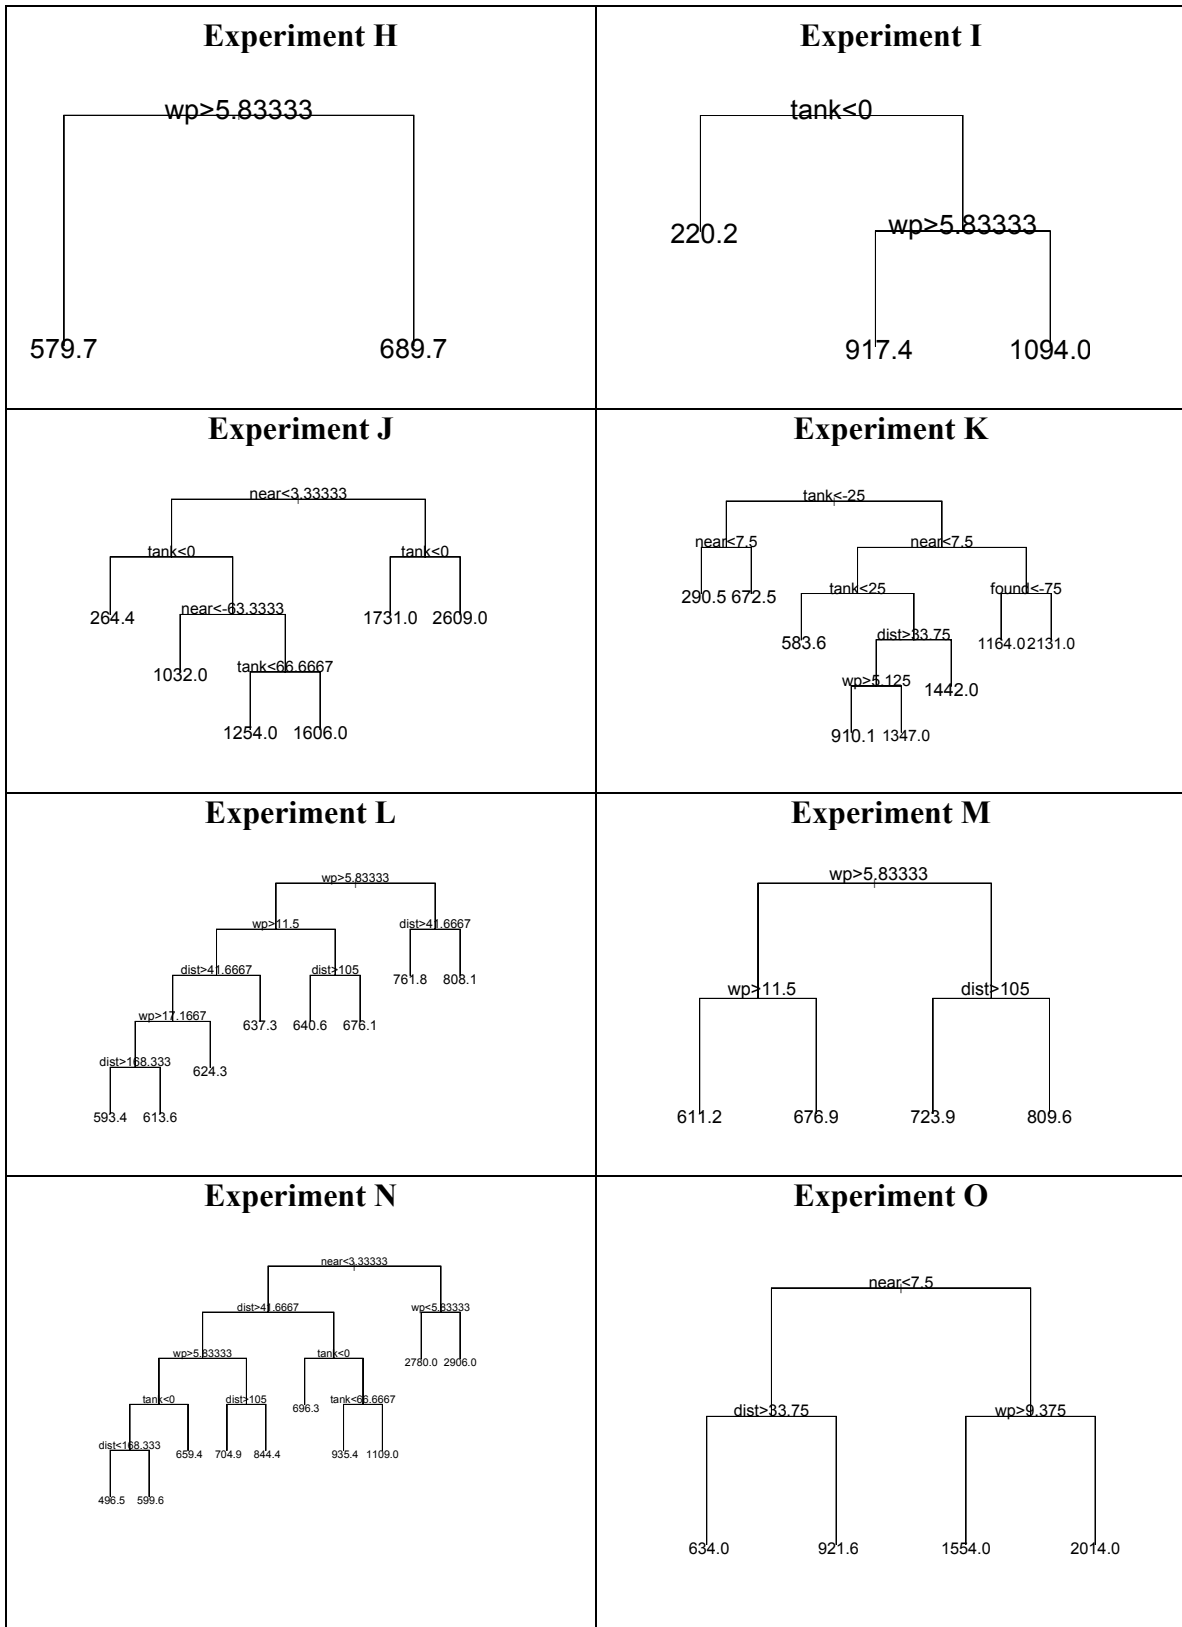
Experiment H

wp>5.83333

579.7

689.7

Experiment I

tank<0

220.2

wp>5.83333

917.4

1094.0

Experiment J

near<3.33333

tank<0

tank<0

264.4

near<-63.3333

1731.0

2609.0

1032.0

tank<66.6667

1254.0

1606.0

Experiment K

tank<-25

near<7.5

near<7.5

290.5

672.5

tank<25

found<-75

583.6

dist>33.75

1164.0

2131.0

wp>5.125

1442.0

910.1

1347.0

Experiment L

wp>5.83333

wp>11.5

dist>41.6667

dist>41.6667

dist>105

761.8

808.1

wp>17.1667

637.3

640.6

676.1

dist>168.333

624.3

593.4

613.6

Experiment M

wp>5.83333

wp>11.5

dist>105

611.2

676.9

723.9

809.6

Experiment N

near<3.33333

dist>41.6667

wp<5.83333

wp>5.83333

tank<0

2780.0

2906.0

tank<0

dist>105

696.3

tank<66.6667

dist<168.333

659.4

704.9

844.4

935.4

1109.0

496.5

599.6

Experiment O

near<7.5

dist>33.75

wp>9.375

634.0

921.6

1554.0

2014.0